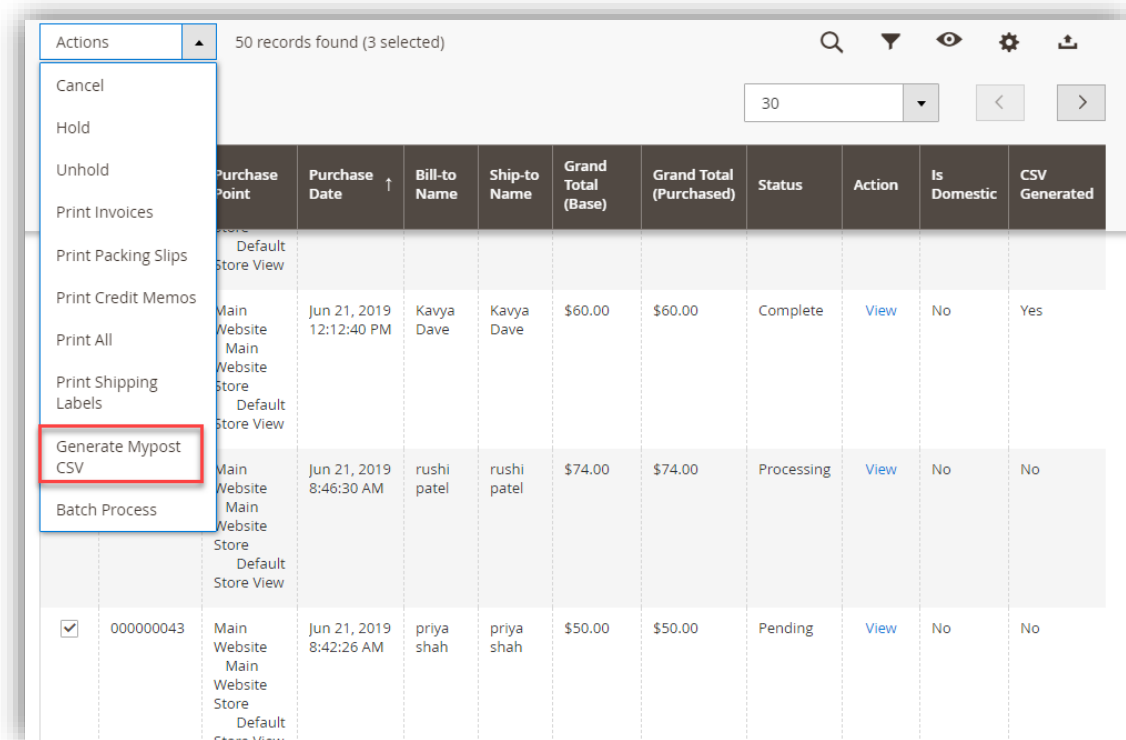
Actions

50 records found (3 selected)

Cancel
Hold
Unhold
Print Invoices
Print Packing Slips
Print Credit Memos
Print All
Print Shipping Labels
Generate Mypost CSV
Batch Process

30

| | | Purchase Point | Purchase Date ↑ | Bill-to Name | Ship-to Name | Grand Total (Base) | Grand Total (Purchased) | Status | Action | Is Domestic | CSV Generated |
|---|---|---|---|---|---|---|---|---|---|---|---|
| | | Default Store View | | | | | | | | | |
| | | Main Website Main Website Store Default Store View | Jun 21, 2019 12:12:40 PM | Kavya Dave | Kavya Dave | $60.00 | $60.00 | Complete | View | No | Yes |
| | | Main Website Main Website Store Default Store View | Jun 21, 2019 8:46:30 AM | rushi patel | rushi patel | $74.00 | $74.00 | Processing | View | No | No |
| ✓ | 000000043 | Main Website Main Website Store Default Store View | Jun 21, 2019 8:42:26 AM | priya shah | priya shah | $50.00 | $50.00 | Pending | View | No | No |